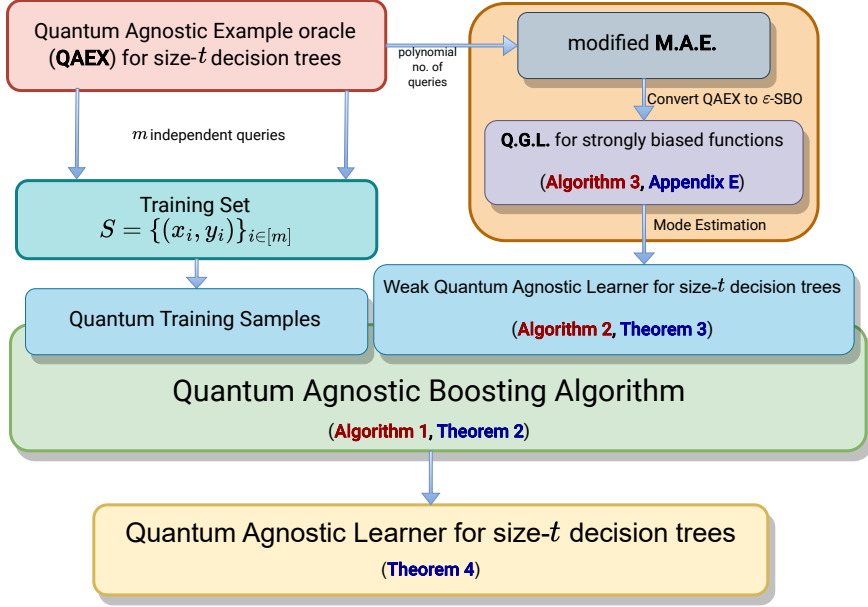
Quantum Agnostic Example oracle (QAEX) for size-$t$ decision trees

polynomial no. of queries

modified M.A.E.

Convert QAEX to $\varepsilon$-SBO

$m$ independent queries

Q.G.L. for strongly biased functions

(Algorithm 3, Appendix E)

Mode Estimation

Training Set
$S = \{(x_i, y_i)\}_{i\in[m]}$

Quantum Training Samples

Weak Quantum Agnostic Learner for size-$t$ decision trees

(Algorithm 2, Theorem 3)

Quantum Agnostic Boosting Algorithm

(Algorithm 1, Theorem 2)

Quantum Agnostic Learner for size-$t$ decision trees

(Theorem 4)